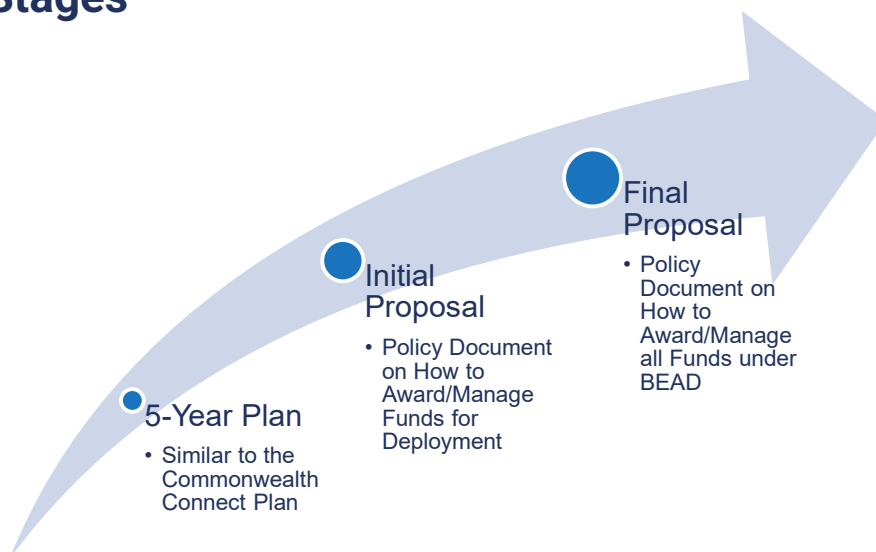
Stages

5-Year Plan
• Similar to the Commonwealth Connect Plan

Initial Proposal
• Policy Document on How to Award/Manage Funds for Deployment

Final Proposal
• Policy Document on How to Award/Manage all Funds under BEAD